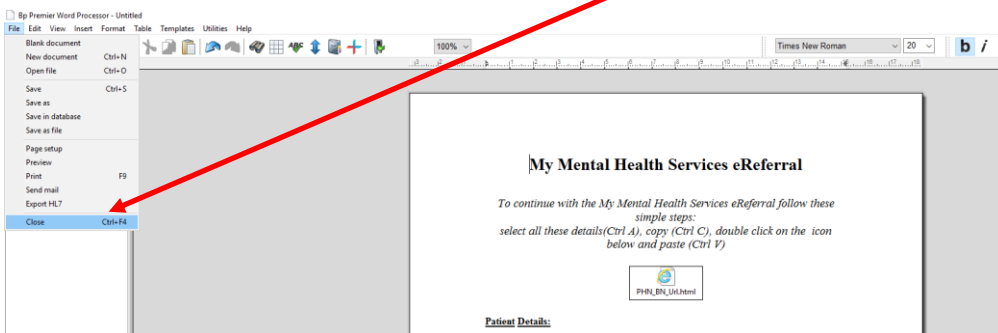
Bp Premier Word Processor - Untitled

File Edit View Insert Format Table Templates Utilities Help

Blank document
New document Ctrl+N
Open file Ctrl+O
Save Ctrl+S
Save as
Save in database
Save as file
Page setup
Preview
Print F9
Send mail
Export HL7
Close Ctrl+F4

100%

Times New Roman 20

b i

My Mental Health Services eReferral

To continue with the My Mental Health Services eReferral follow these simple steps:
select all these details(Ctrl A), copy (Ctrl C), double click on the icon below and paste (Ctrl V)

PHN_BN_Url.html

Patient Details: